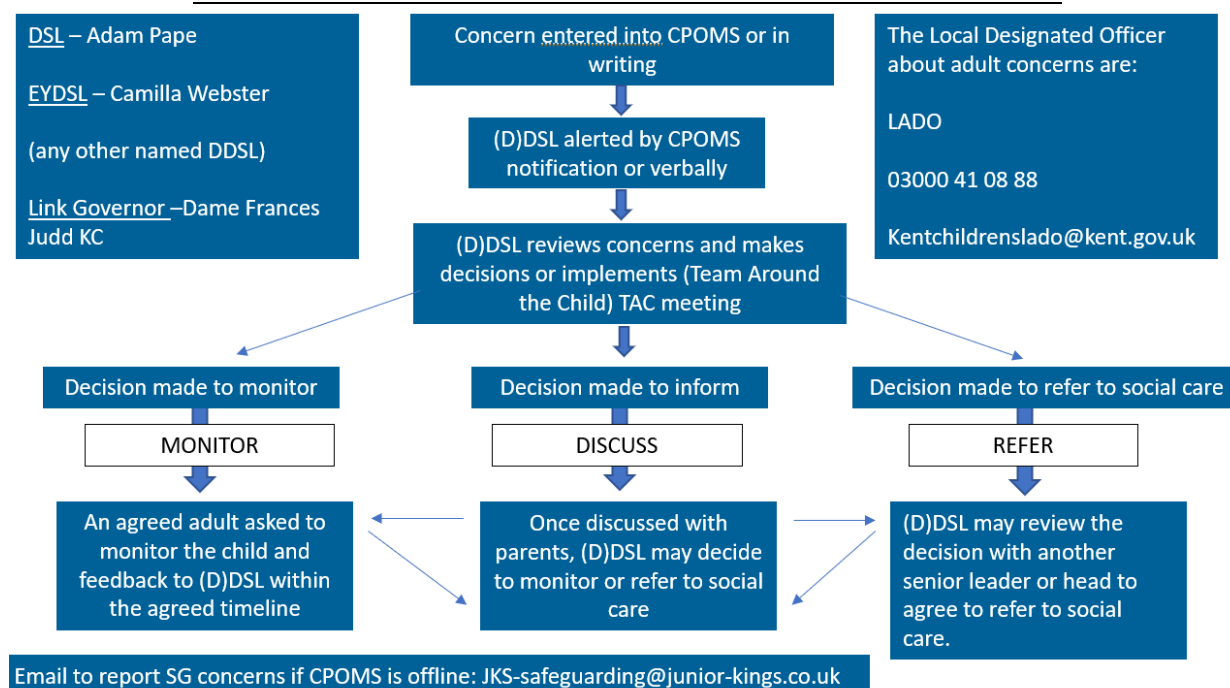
DSL – Adam Pape

EYDSL – Camilla Webster

(any other named DDSL)

Link Governor –Dame Frances Judd KC

Concern entered into CPOMS or in writing

(D)DSL alerted by CPOMS notification or verbally

(D)DSL reviews concerns and makes decisions or implements (Team Around the Child) TAC meeting

The Local Designated Officer about adult concerns are:

LADO

03000 41 08 88

Kentchildrenslado@kent.gov.uk

Decision made to monitor

Decision made to inform

Decision made to refer to social care

MONITOR

DISCUSS

REFER

An agreed adult asked to monitor the child and feedback to (D)DSL within the agreed timeline

Once discussed with parents, (D)DSL may decide to monitor or refer to social care

(D)DSL may review the decision with another senior leader or head to agree to refer to social care.

Email to report SG concerns if CPOMS is offline: JKS-safeguarding@junior-kings.co.uk